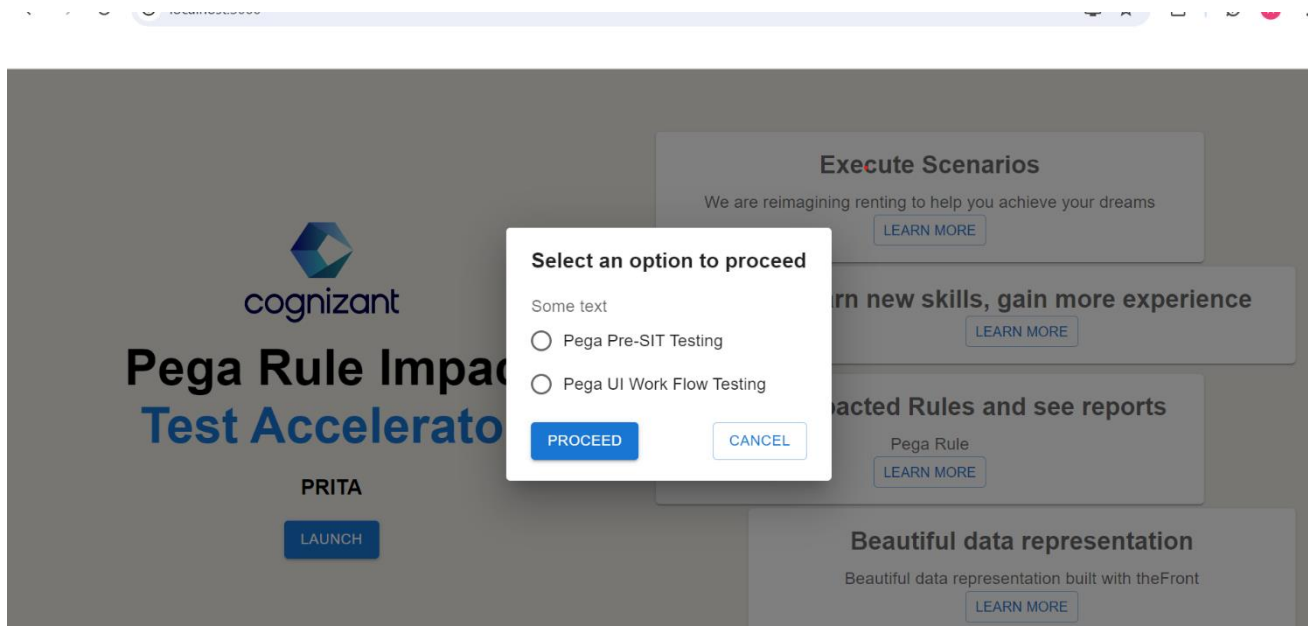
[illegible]

cognizant

Pega Rule Impac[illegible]
Test Accelerato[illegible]

PRITA

LAUNCH

Execute Scenarios

We are reimagining renting to help you achieve your dreams

LEARN MORE

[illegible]rn new skills, gain more experience

LEARN MORE

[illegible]acted Rules and see reports

Pega Rule

LEARN MORE

Beautiful data representation

Beautiful data representation built with theFront

LEARN MORE

Select an option to proceed

Some text

Pega Pre-SIT Testing

Pega UI Work Flow Testing

PROCEED

CANCEL